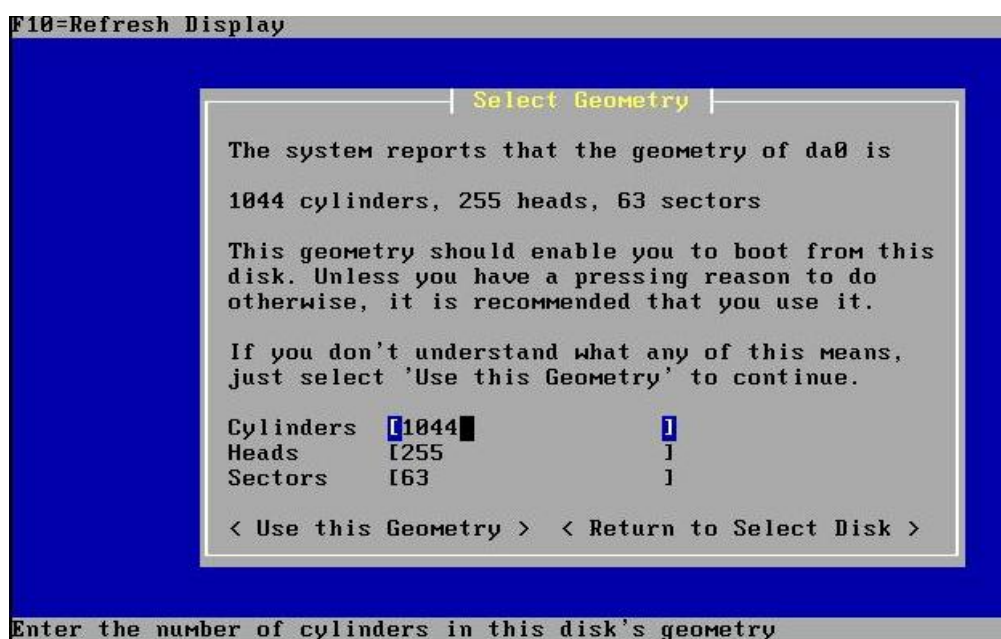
F10=Refresh Display

Select Geometry

The system reports that the geometry of da0 is

1044 cylinders, 255 heads, 63 sectors

This geometry should enable you to boot from this disk. Unless you have a pressing reason to do otherwise, it is recommended that you use it.

If you don't understand what any of this means, just select 'Use this Geometry' to continue.

Cylinders [1044 ]
Heads [255 ]
Sectors [63 ]

< Use this Geometry > < Return to Select Disk >

Enter the number of cylinders in this disk's geometry